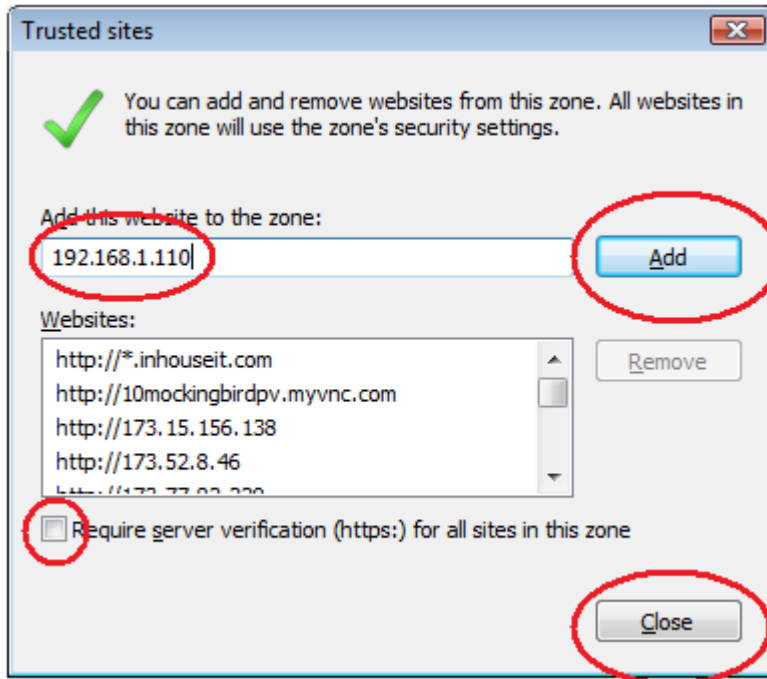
Trusted sites

You can add and remove websites from this zone. All websites in this zone will use the zone's security settings.

Add this website to the zone:

192.168.1.110

Add

Websites:

http://*.inhouseit.com
http://10mockingbirdpv.myvnc.com
http://173.15.156.138
http://173.52.8.46
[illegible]

Remove

Require server verification (https:) for all sites in this zone

Close